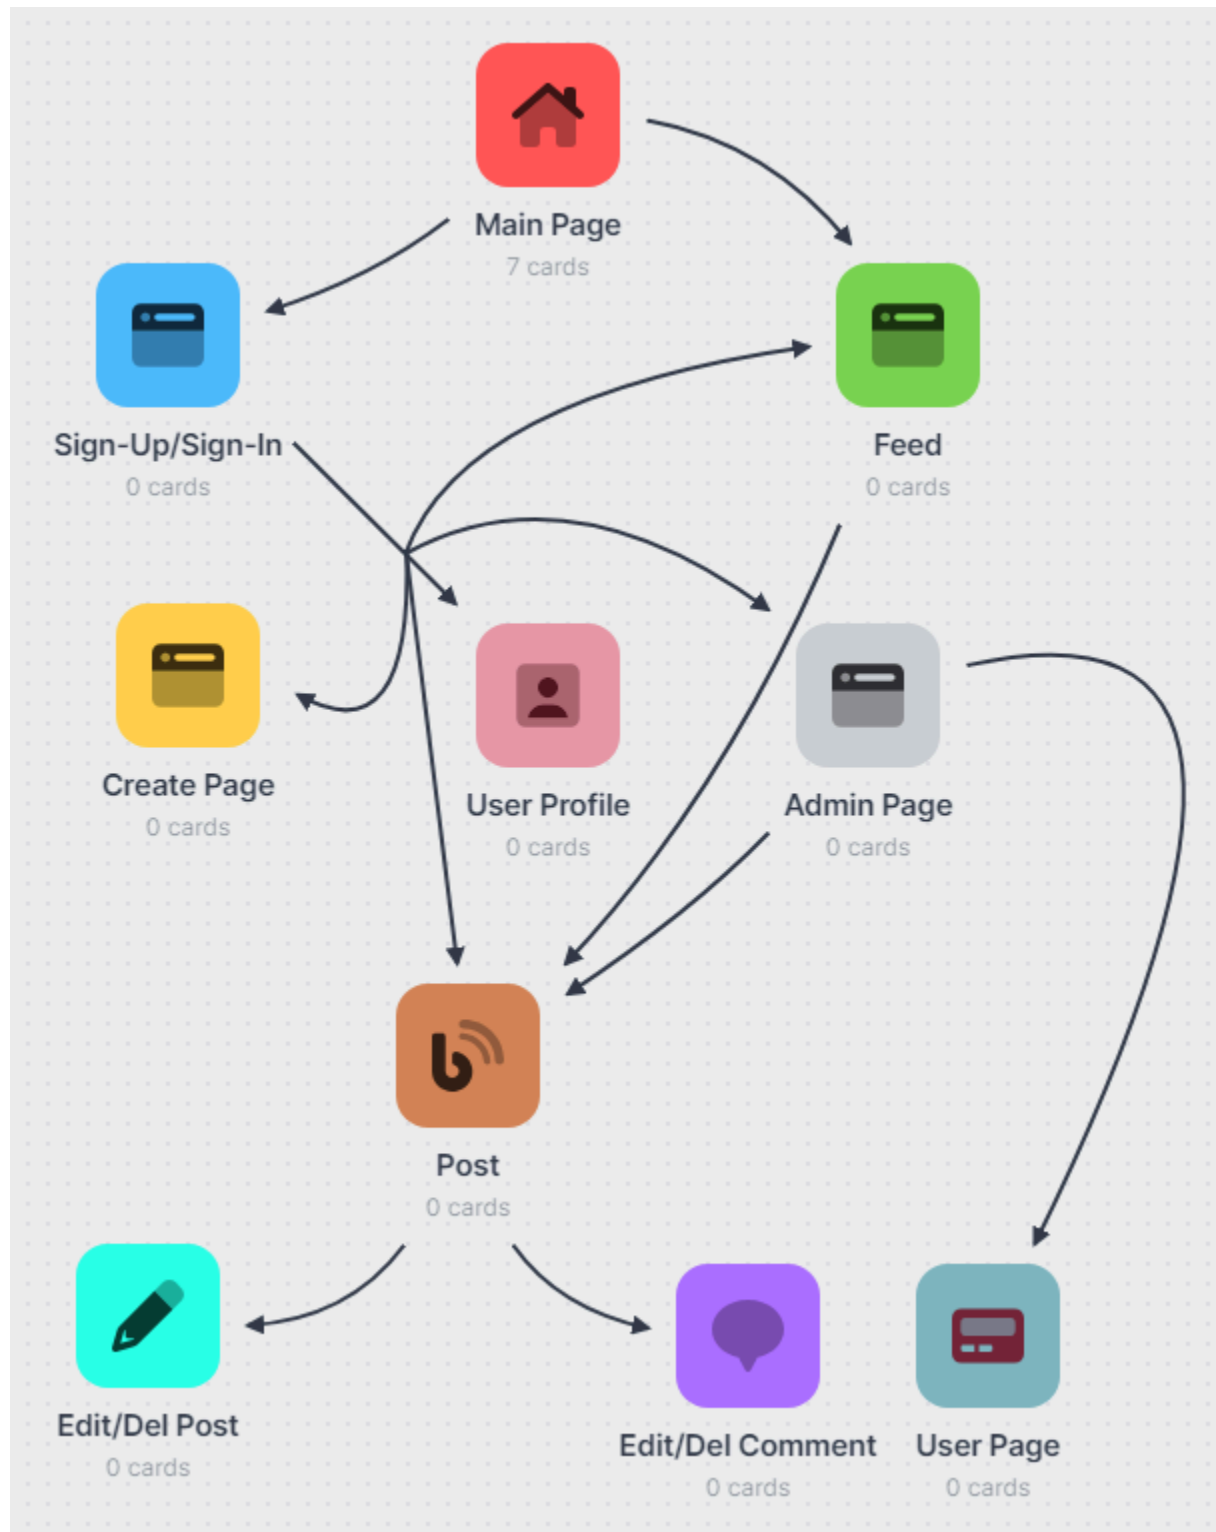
Main Page
7 cards

Sign-Up/Sign-In
0 cards

Feed
0 cards

Create Page
0 cards

User Profile
0 cards

Admin Page
0 cards

Post
0 cards

Edit/Del Post
0 cards

Edit/Del Comment
0 cards

User Page
0 cards